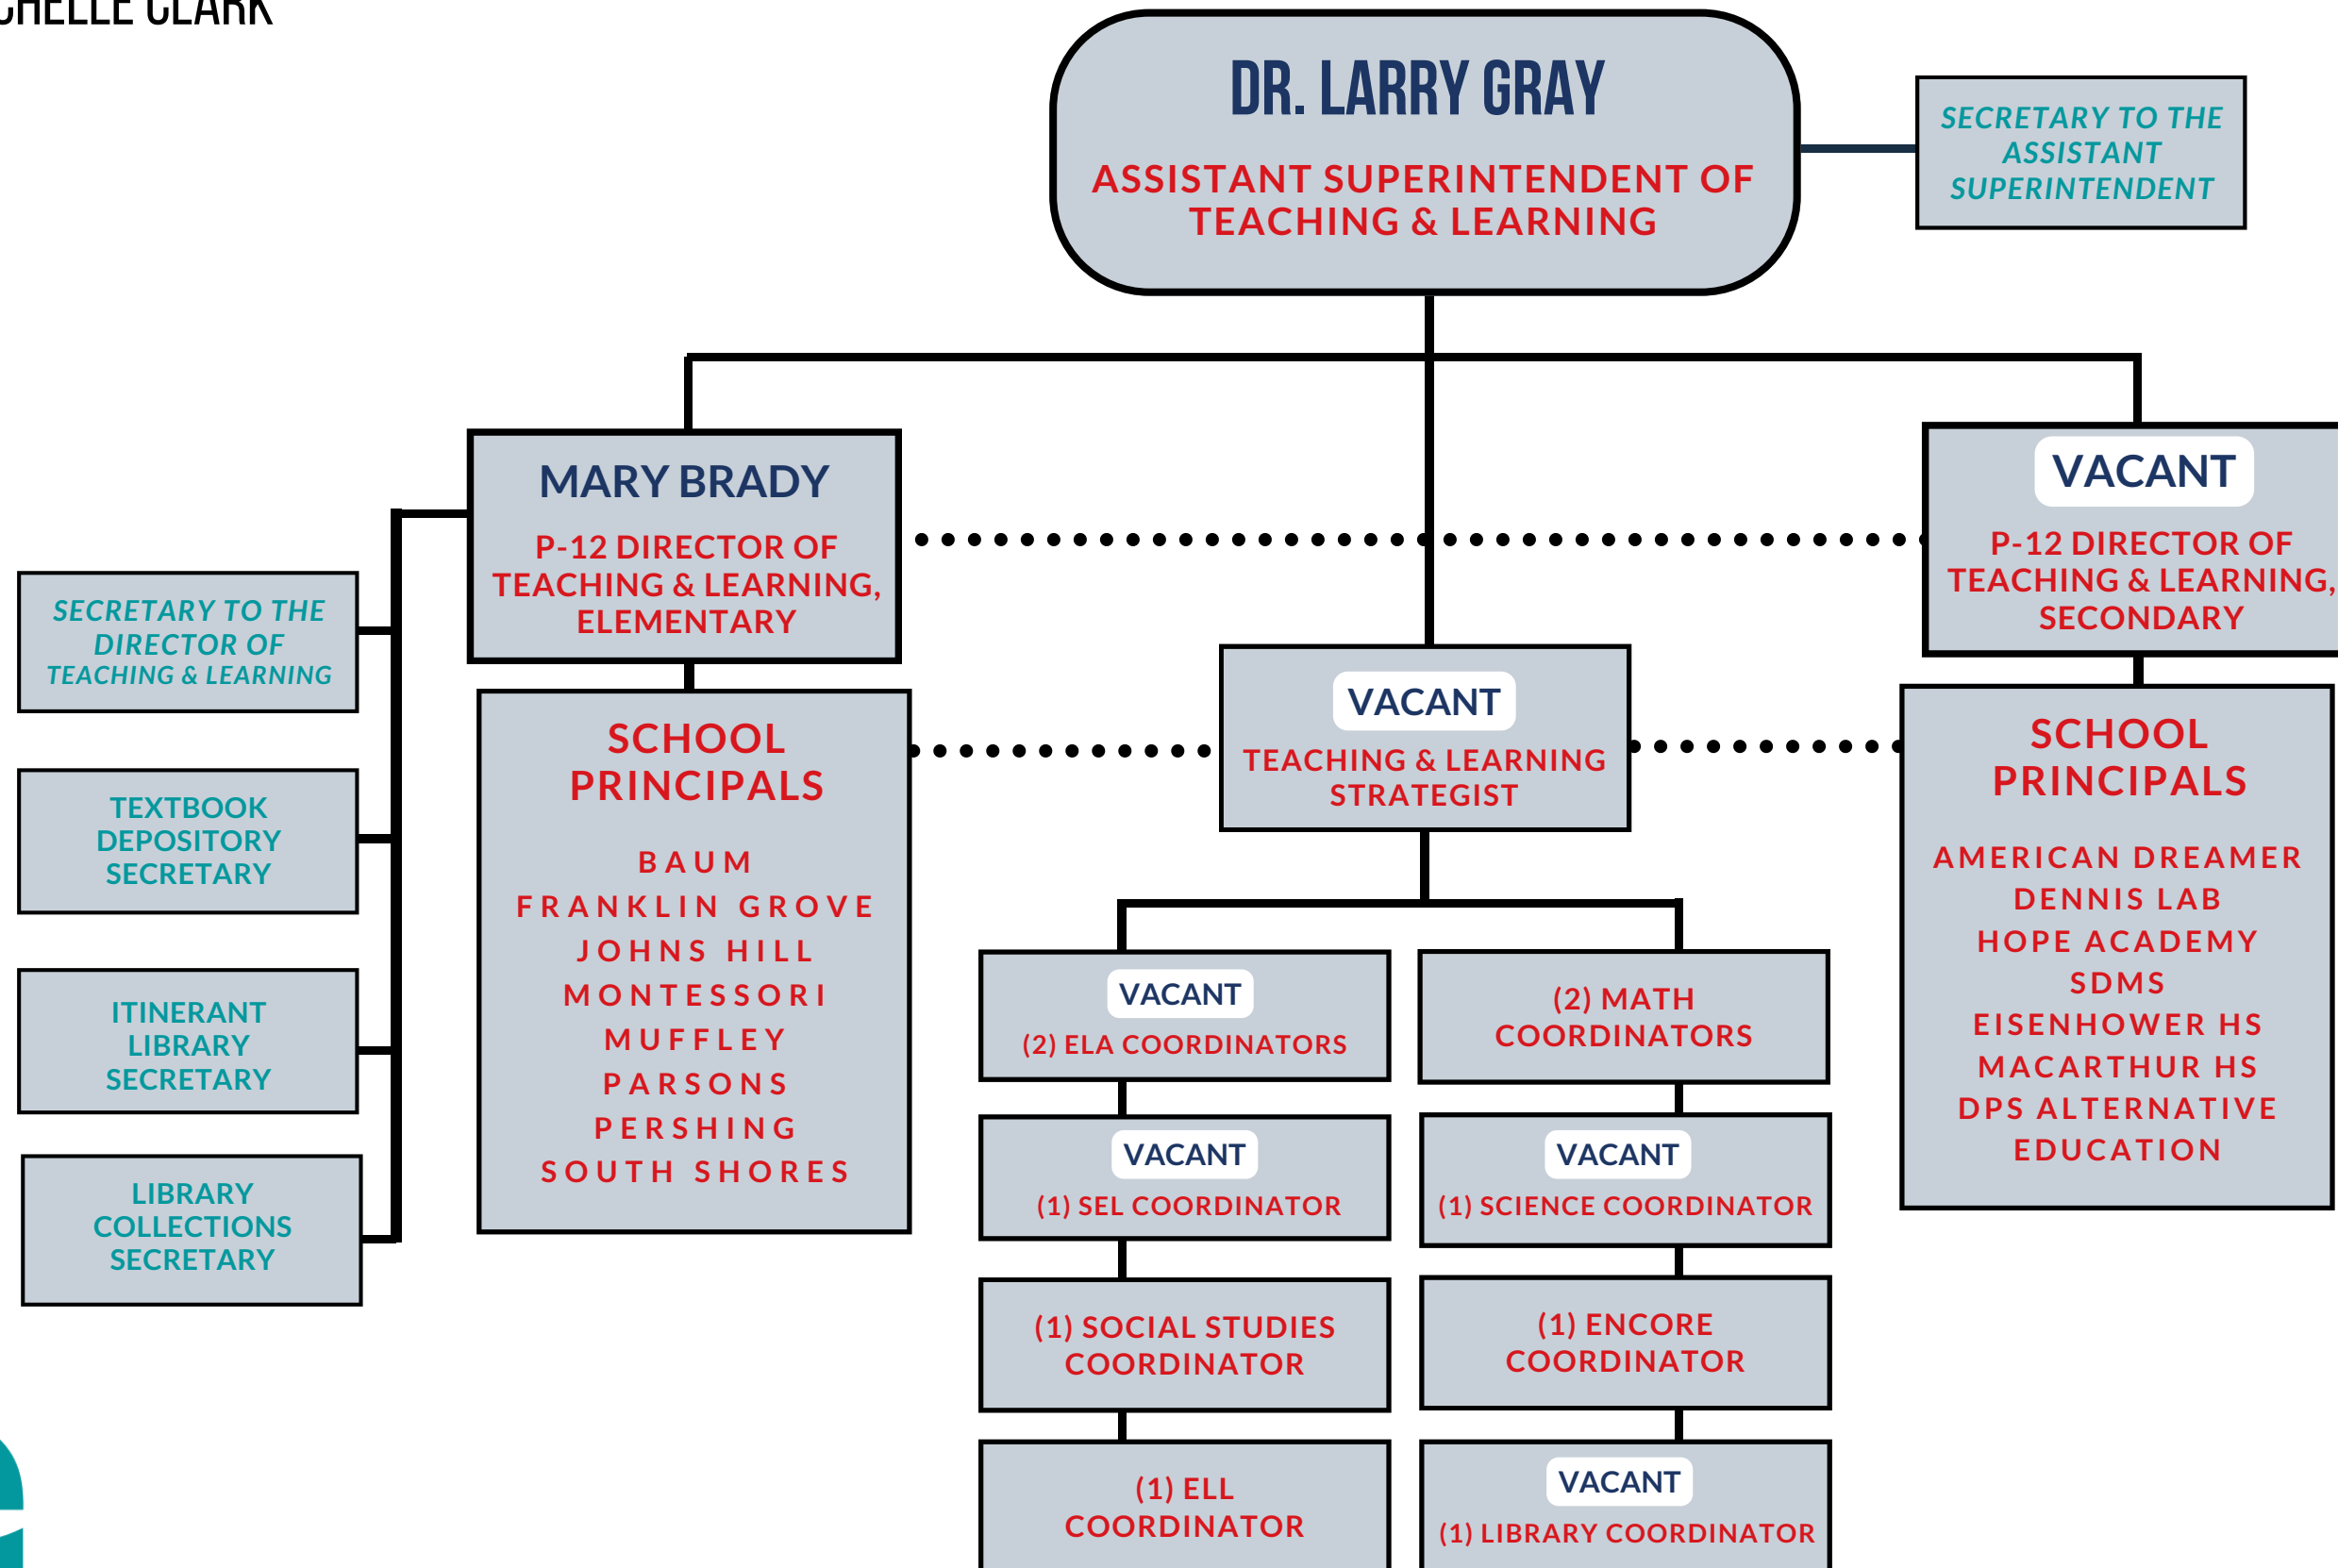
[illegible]CHELLE CLARK

DR. LARRY GRAY

ASSISTANT SUPERINTENDENT OF TEACHING & LEARNING

SECRETARY TO THE ASSISTANT SUPERINTENDENT

MARY BRADY

P-12 DIRECTOR OF TEACHING & LEARNING, ELEMENTARY

VACANT

P-12 DIRECTOR OF TEACHING & LEARNING, SECONDARY

SECRETARY TO THE DIRECTOR OF TEACHING & LEARNING

TEXTBOOK DEPOSITORY SECRETARY

ITINERANT LIBRARY SECRETARY

LIBRARY COLLECTIONS SECRETARY

SCHOOL PRINCIPALS

BAUM
FRANKLIN GROVE
JOHNS HILL
MONTESSORI
MUFFLEY
PARSONS
PERSHING
SOUTH SHORES

VACANT

TEACHING & LEARNING STRATEGIST

SCHOOL PRINCIPALS

AMERICAN DREAMER
DENNIS LAB
HOPE ACADEMY
SDMS
EISENHOWER HS
MACARTHUR HS
DPS ALTERNATIVE EDUCATION

VACANT
(2) ELA COORDINATORS

(2) MATH COORDINATORS

VACANT
(1) SEL COORDINATOR

VACANT
(1) SCIENCE COORDINATOR

(1) SOCIAL STUDIES COORDINATOR

(1) ENCORE COORDINATOR

(1) ELL COORDINATOR

VACANT
(1) LIBRARY COORDINATOR